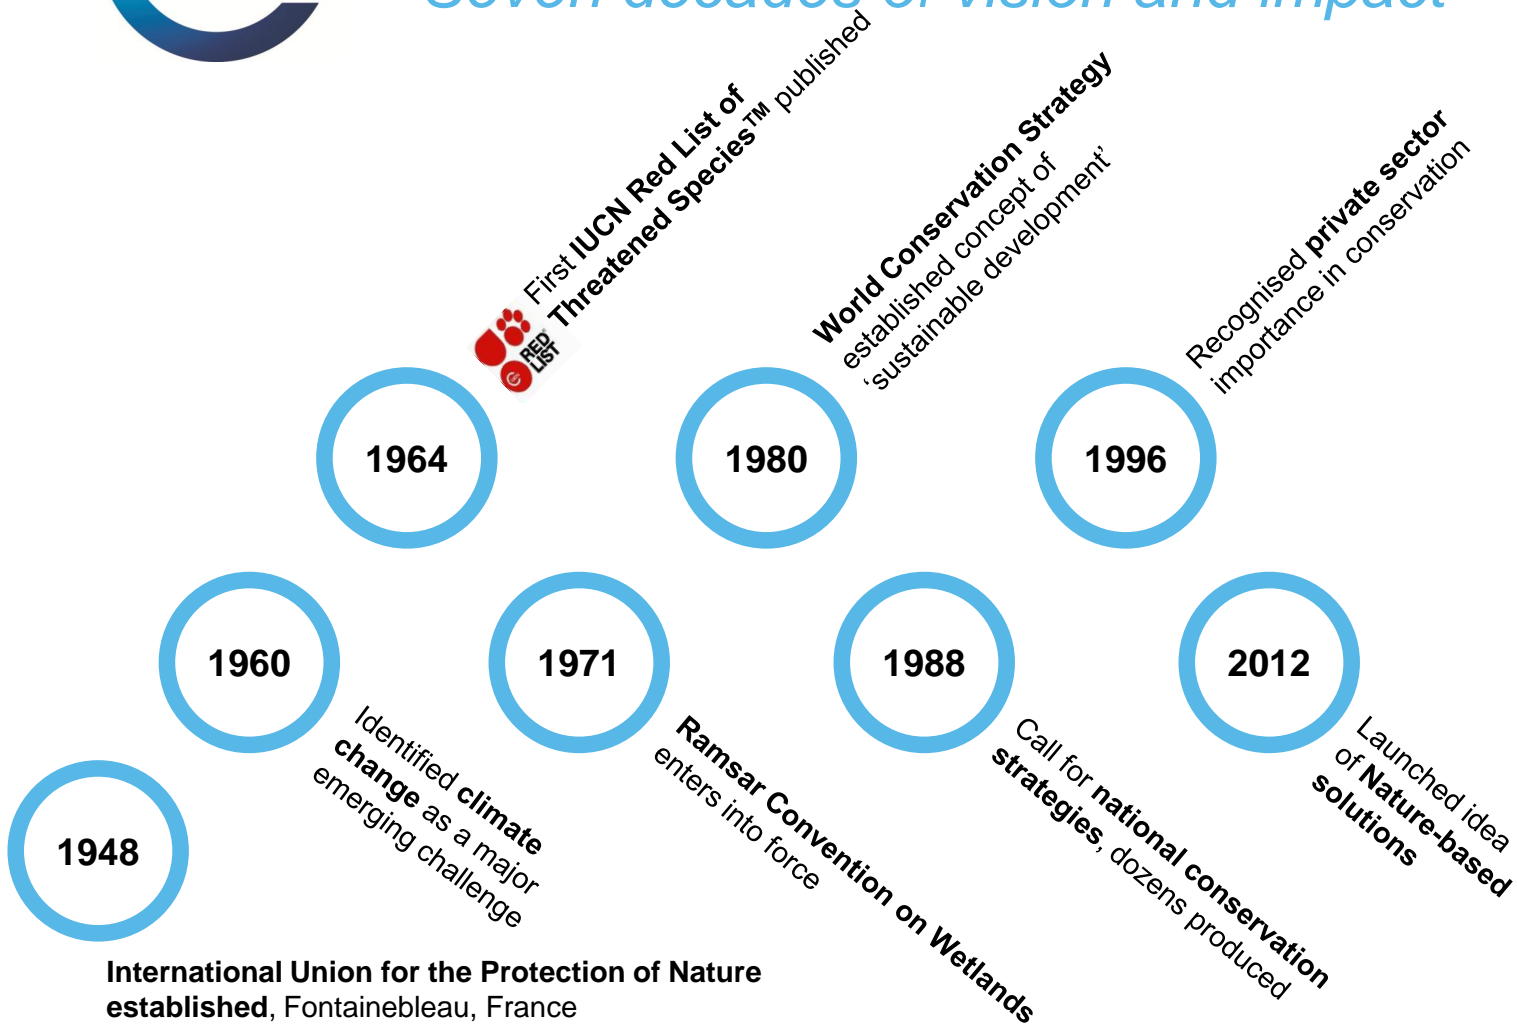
Seven decades of vision and impact

First IUCN Red List of Threatened Species™ published

RED LIST

World Conservation Strategy established concept of 'sustainable development'

Recognised private sector importance in conservation

1964

1980

1996

1960

1971

1988

2012

Identified climate change as a major emerging challenge

Ramsar Convention on Wetlands enters into force

Call for national conservation strategies, dozens produced

Launched idea of Nature-based solutions

1948

International Union for the Protection of Nature established, Fontainebleau, France